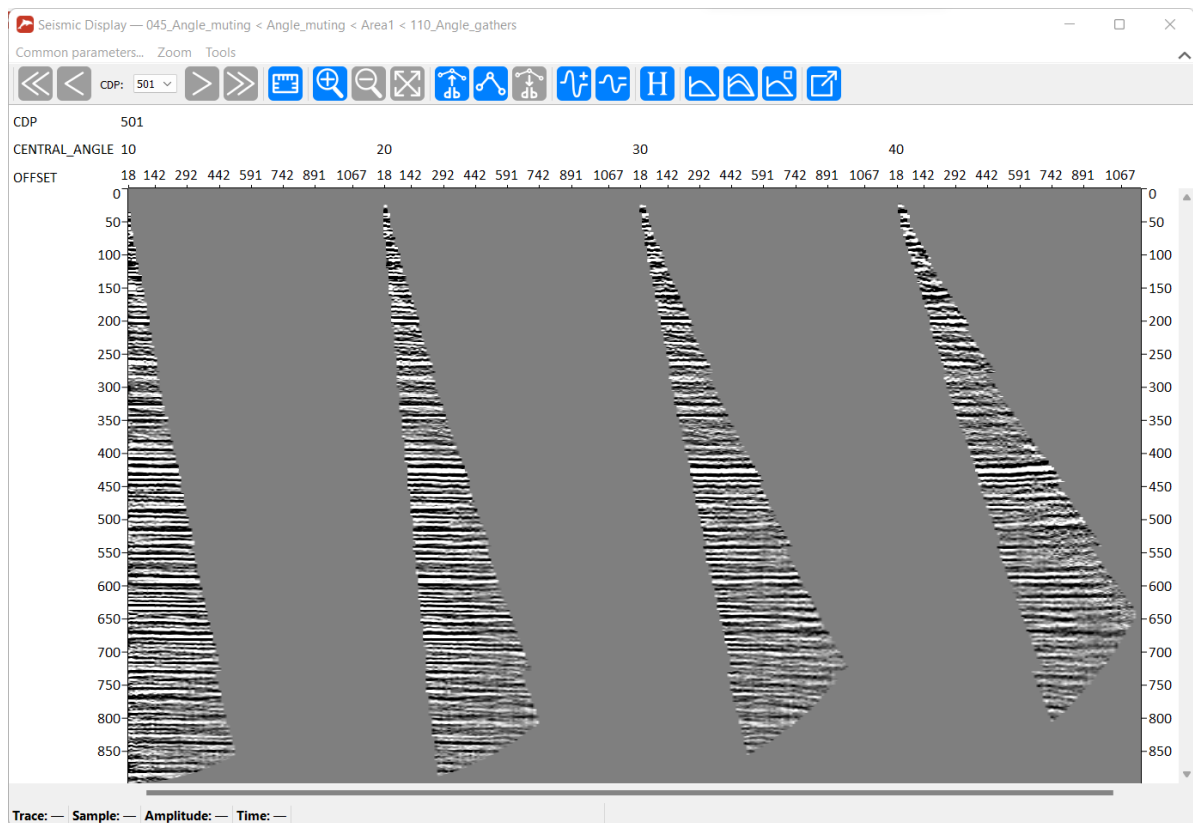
Seismic Display — 045_Angle_muting < Angle_muting < Area1 < 110_Angle_gathers

Common parameters... Zoom Tools

CDP: 501

H

CDP 501

CENTRAL_ANGLE 10 20 30 40

OFFSET 18 142 292 442 591 742 891 1067 18 142 292 442 591 742 891 1067 18 142 292 442 591 742 891 1067 18 142 292 442 591 742 891 1067

0
50
100
150
200
250
300
350
400
450
500
550
600
650
700
750
800
850

0
50
100
150
200
250
300
350
400
450
500
550
600
650
700
750
800
850

Trace: — Sample: — Amplitude: — Time: —